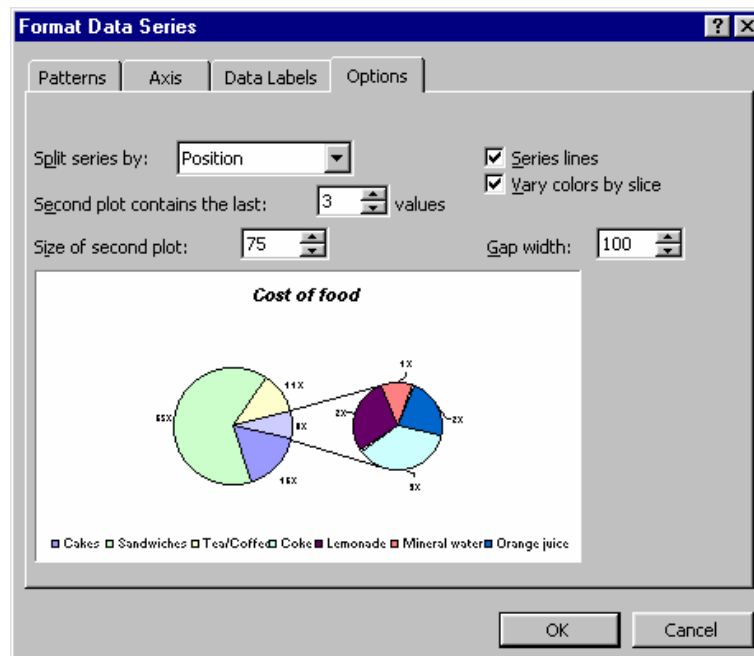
Format Data Series

?

Patterns | Axis | Data Labels | Options

Split series by: Position

Second plot contains the last: 3 values

Size of second plot: 75

Series lines

Vary colors by slice

Gap width: 100

Cost of food

11%

65%

8%

15%

1%

2%

2%

5%

Cakes Sandwiches Tea/Coffee Coke Lemonade Mineral water Orange juice

OK

Cancel